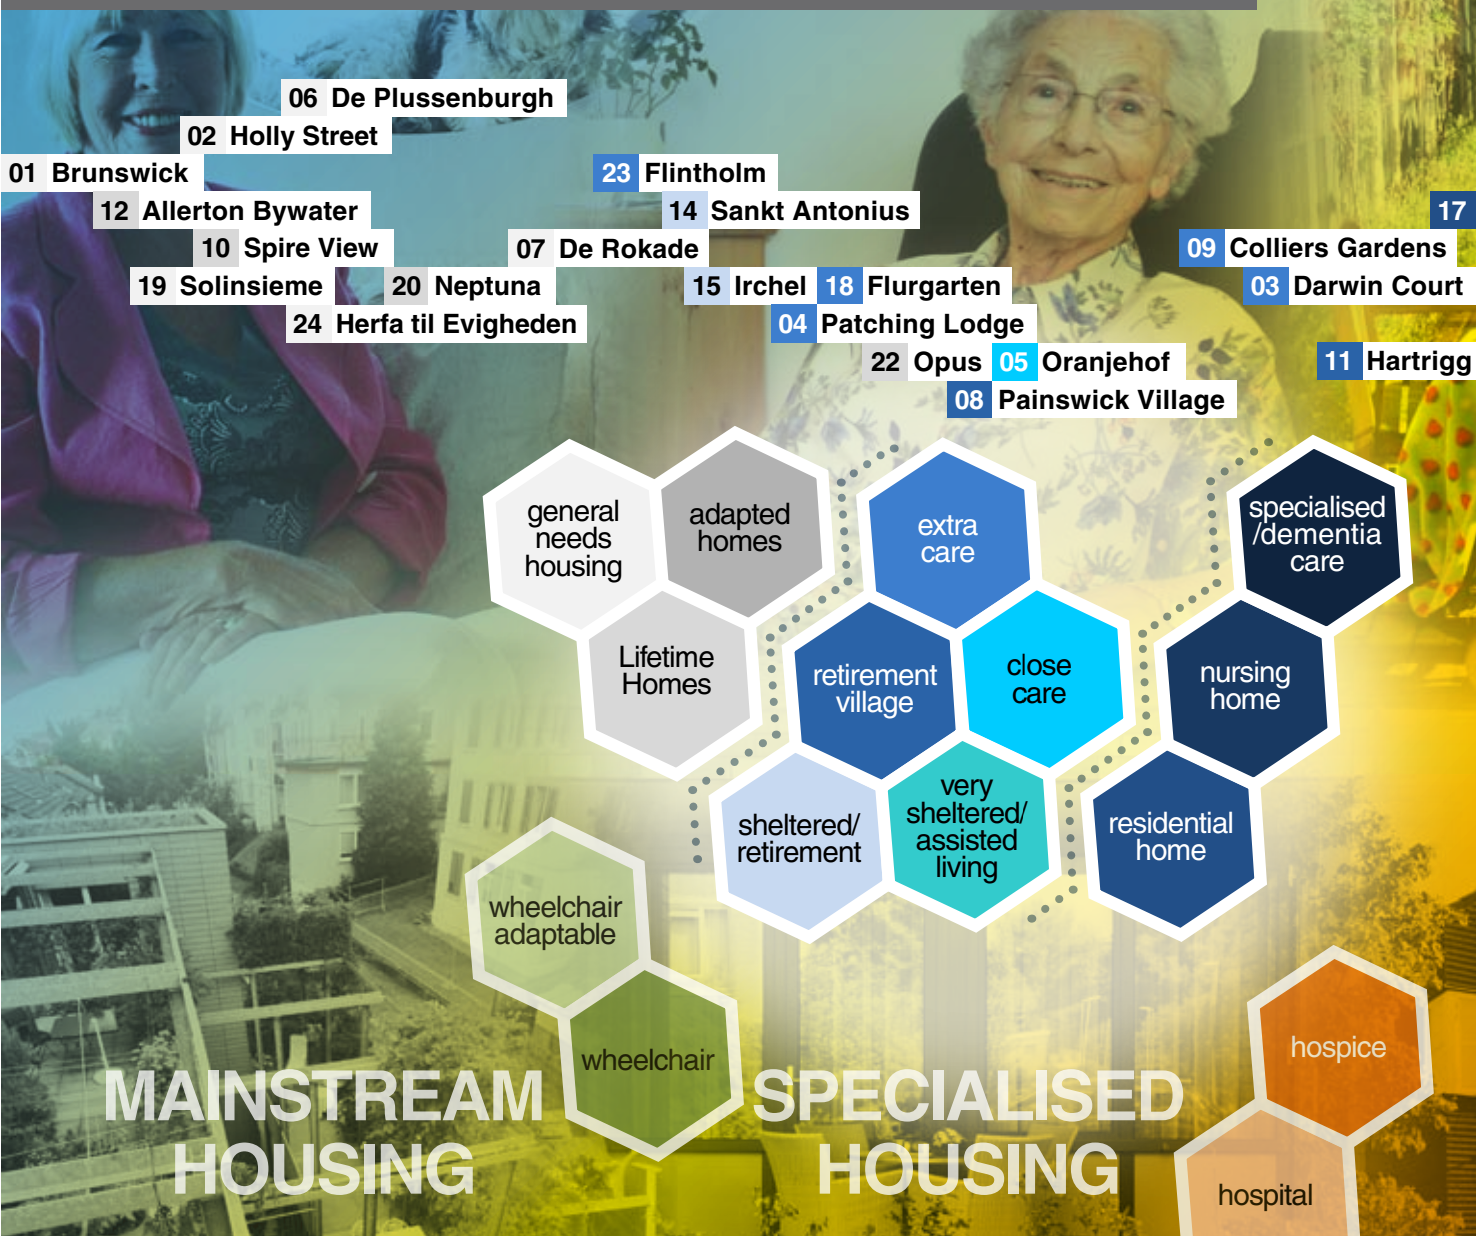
06 De Plussenburgh
02 Holly Street
01 Brunswick
12 Allerton Bywater
10 Spire View
19 Solinsieme
20 Neptuna
24 Herfa til Evigheden
23 Flintholm
14 Sankt Antonius
07 De Rokade
15 Irchel
18 Flurgarten
04 Patching Lodge
22 Opus
05 Oranjehof
08 Painswick Village
17
09 Colliers Gardens
03 Darwin Court
11 Hartrigg

general needs housing
adapted homes
Lifetime Homes
extra care
retirement village
close care
sheltered/ retirement
very sheltered/ assisted living
specialised /dementia care
nursing home
residential home
wheelchair adaptable
wheelchair
hospice
hospital

MAINSTREAM HOUSING
SPECIALISED HOUSING